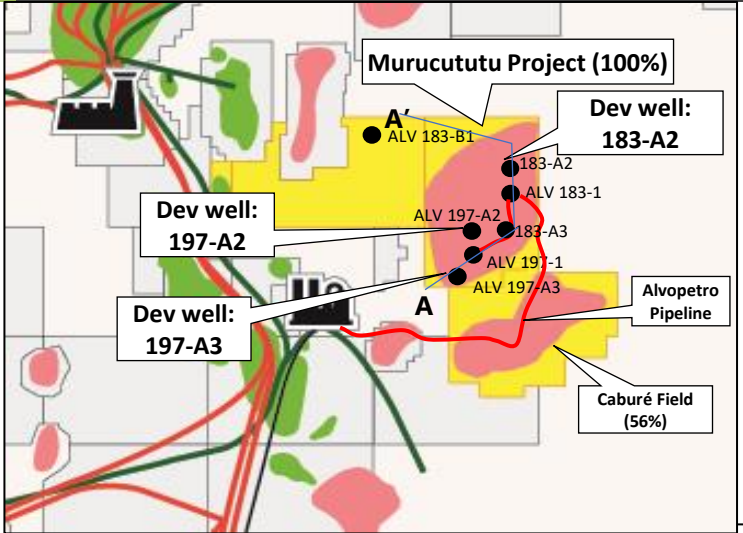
Murucututu Project (100%)

A'

ALV 183-B1

Dev well:
183-A2

183-A2

ALV 183-1

Dev well:
197-A2

ALV 197-A2

183-A3

ALV 197-1

ALV 197-A3

Dev well:
197-A3

A

Alvopetro
Pipeline

Caburé Field
(56%)